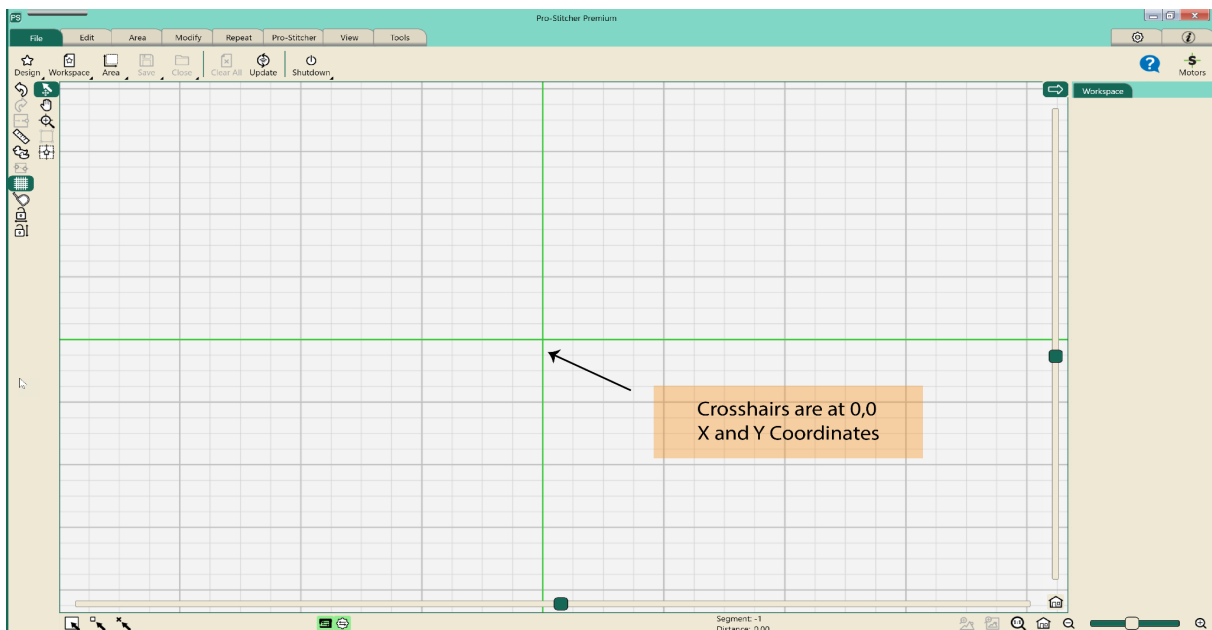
PS

Pro-Stitcher Premium

File
Edit
Area
Modify
Repeat
Pro-Stitcher
View
Tools

Design
Workspace
Area
Save
Close
Clear All
Update
Shutdown

Motors

Workspace

Crosshairs are at 0,0
X and Y Coordinates

Segment: -1
Distance: 0.00